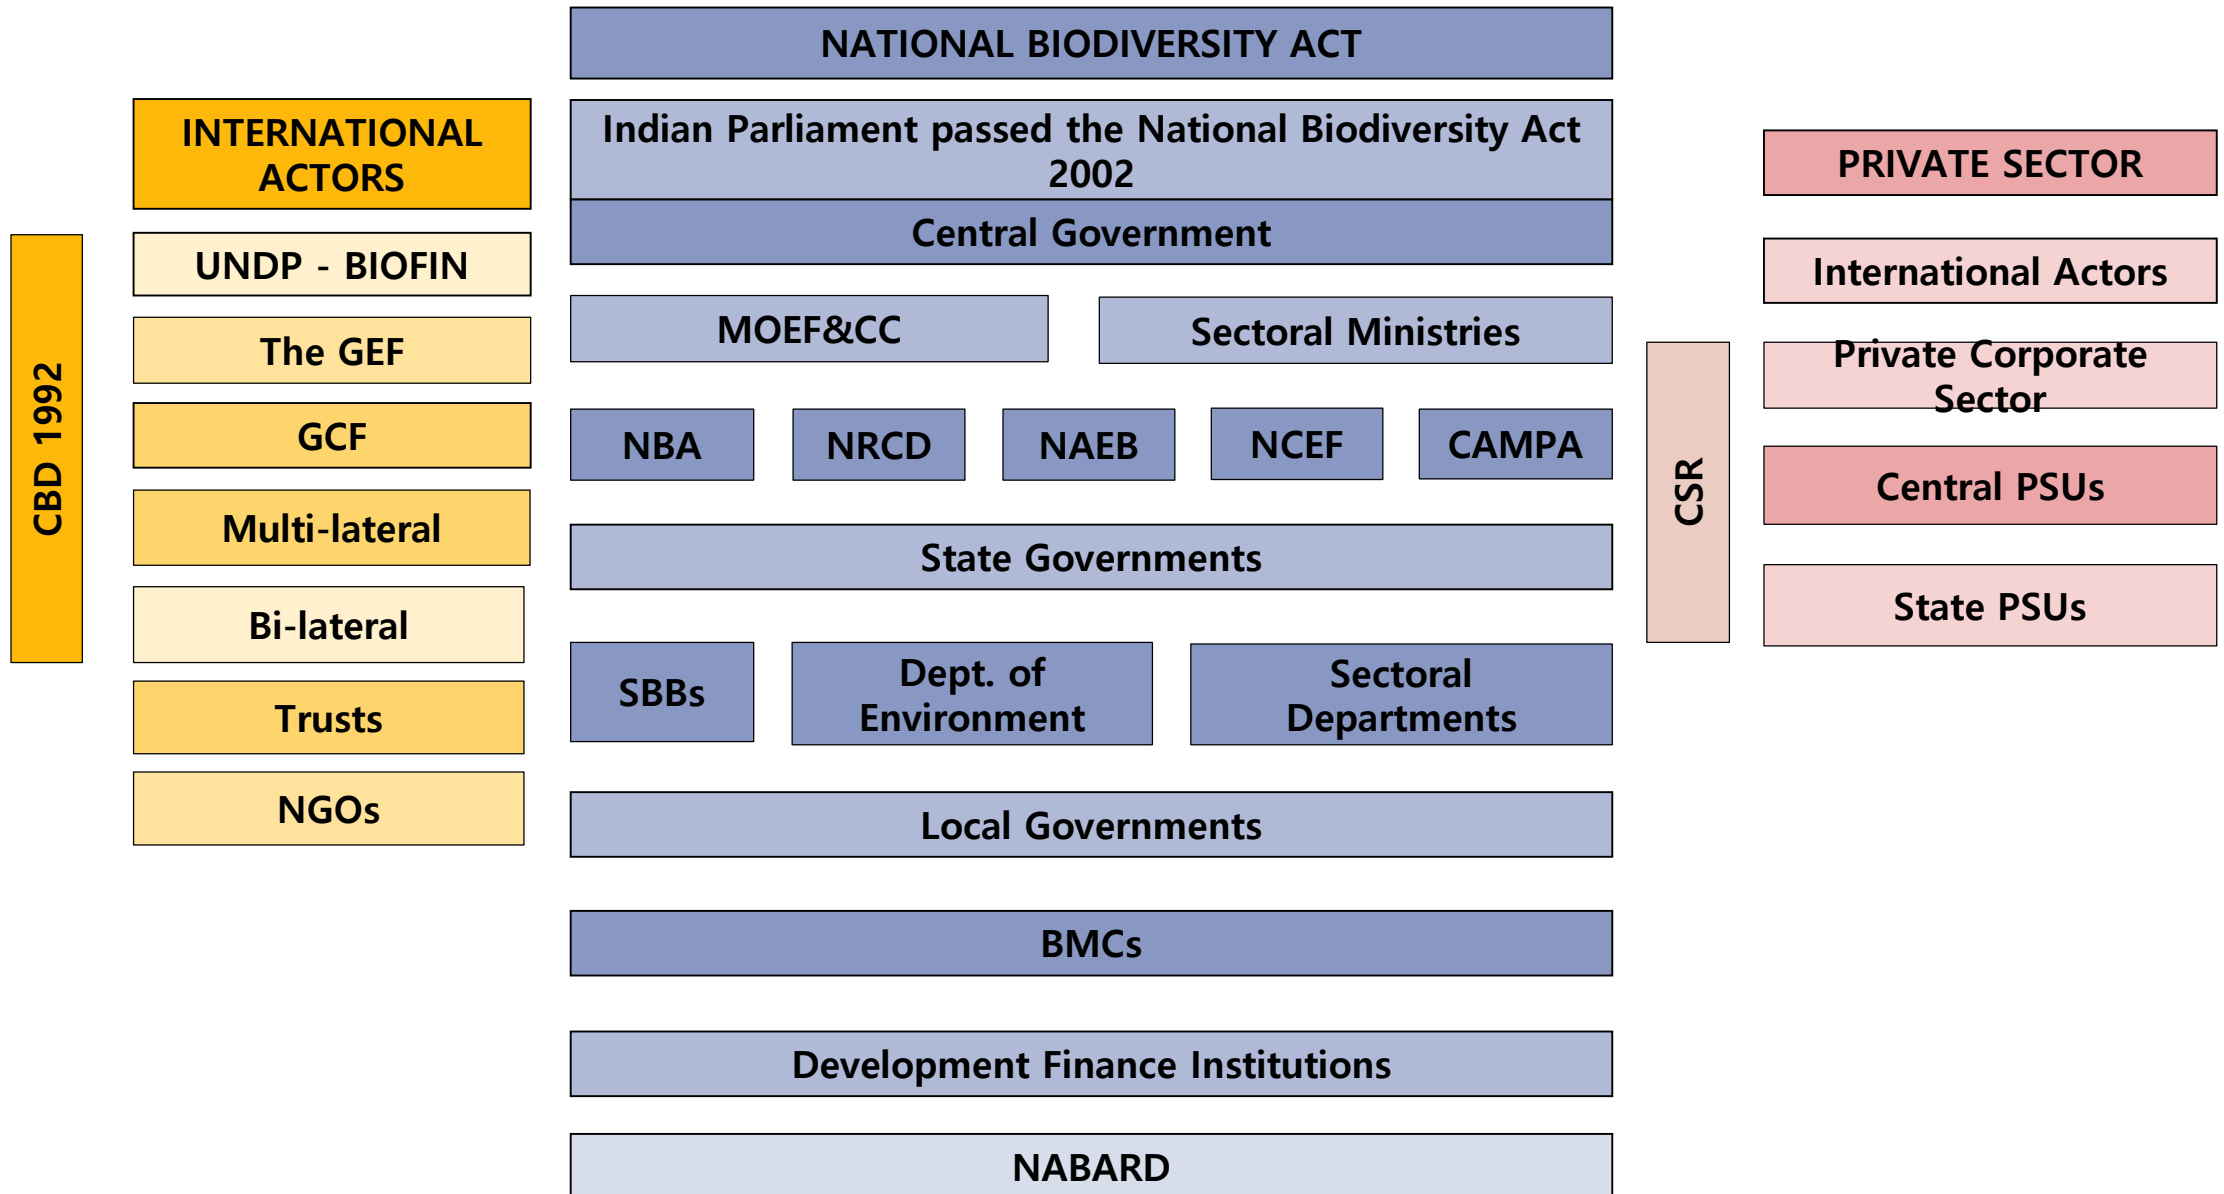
NATIONAL BIODIVERSITY ACT

CBD 1992

INTERNATIONAL ACTORS

UNDP - BIOFIN

The GEF

GCF

Multi-lateral

Bi-lateral

Trusts

NGOs

Indian Parliament passed the National Biodiversity Act 2002

Central Government

MOEF&CC

Sectoral Ministries

NBA

NRCD

NAEB

NCEF

CAMPA

State Governments

SBBs

Dept. of Environment

Sectoral Departments

Local Governments

BMCs

Development Finance Institutions

NABARD

CSR

PRIVATE SECTOR

International Actors

Private Corporate Sector

Central PSUs

State PSUs